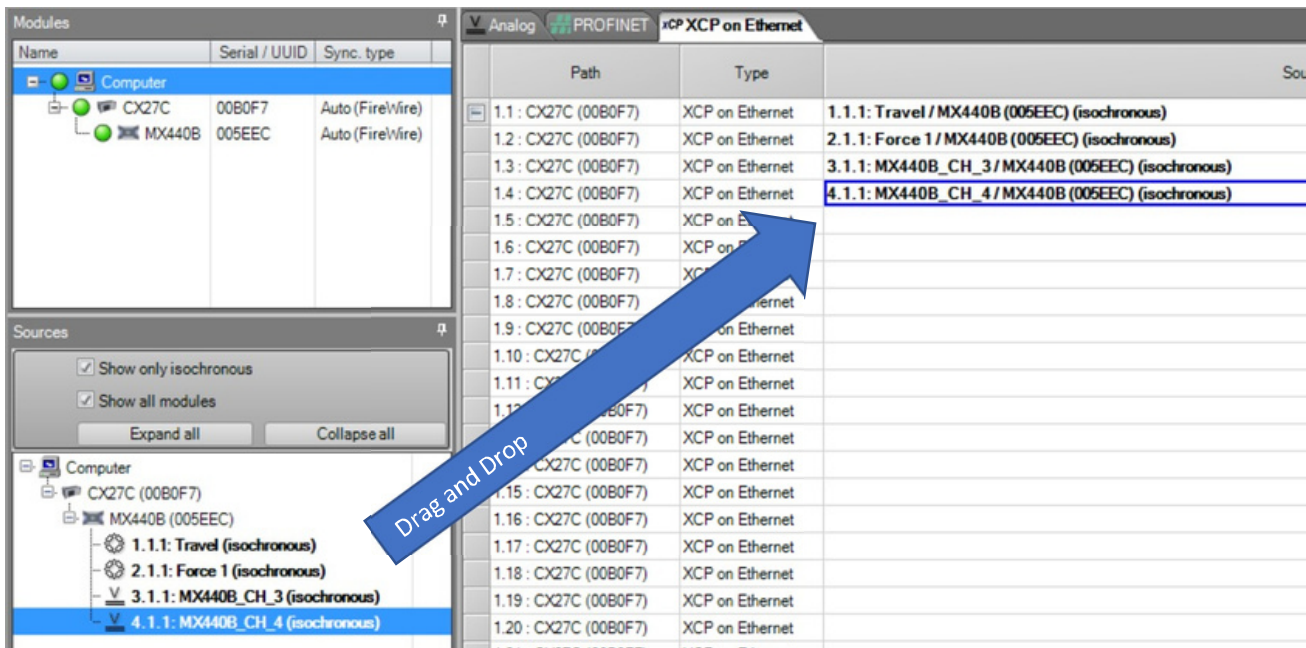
Modules

| Name | Serial / UUID | Sync. type |
|---|---|---|
| Computer | | |
| CX27C | 00B0F7 | Auto (FireWire) |
| MX440B | 005EEC | Auto (FireWire) |

Sources

Show only isochronous
Show all modules
Expand all
Collapse all

Computer
CX27C (00B0F7)
MX440B (005EEC)
1.1.1: Travel (isochronous)
2.1.1: Force 1 (isochronous)
3.1.1: MX440B_CH_3 (isochronous)
4.1.1: MX440B_CH_4 (isochronous)

Analog
PROFINET
XCP on Ethernet

| Path | Type | Sou |
|---|---|---|
| 1.1 : CX27C (00B0F7) | XCP on Ethernet | 1.1.1: Travel / MX440B (005EEC) (isochronous) |
| 1.2 : CX27C (00B0F7) | XCP on Ethernet | 2.1.1: Force 1 / MX440B (005EEC) (isochronous) |
| 1.3 : CX27C (00B0F7) | XCP on Ethernet | 3.1.1: MX440B_CH_3 / MX440B (005EEC) (isochronous) |
| 1.4 : CX27C (00B0F7) | XCP on Ethernet | 4.1.1: MX440B_CH_4 / MX440B (005EEC) (isochronous) |
| 1.5 : CX27C (00B0F7) | XCP on E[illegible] | |
| 1.6 : CX27C (00B0F7) | XCP on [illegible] | |
| 1.7 : CX27C (00B0F7) | XC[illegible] | |
| 1.8 : CX27C (00B0F7) | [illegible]ernet | |
| 1.9 : CX27C (00B0F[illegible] | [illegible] on Ethernet | |
| 1.10 : CX27C ([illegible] | XCP on Ethernet | |
| 1.11 : C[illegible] | XCP on Ethernet | |
| 1.1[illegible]0F7) | XCP on Ethernet | |
| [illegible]C (00B0F7) | XCP on Ethernet | |
| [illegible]X27C (00B0F7) | XCP on Ethernet | |
| 1.15 : CX27C (00B0F7) | XCP on Ethernet | |
| 1.16 : CX27C (00B0F7) | XCP on Ethernet | |
| 1.17 : CX27C (00B0F7) | XCP on Ethernet | |
| 1.18 : CX27C (00B0F7) | XCP on Ethernet | |
| 1.19 : CX27C (00B0F7) | XCP on Ethernet | |
| 1.20 : CX27C (00B0F7) | XCP on Ethernet | |

Drag and Drop